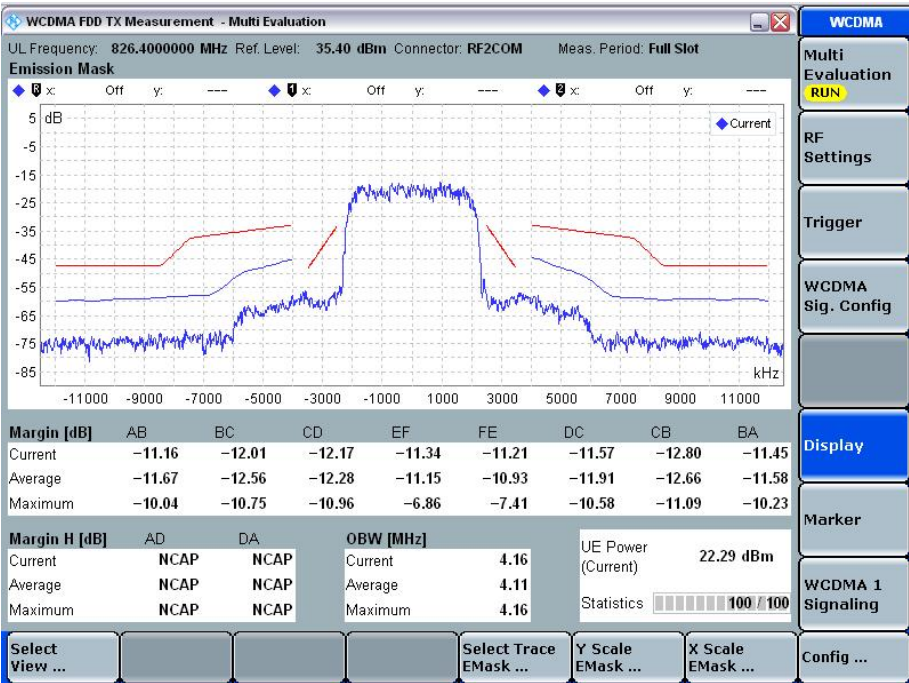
WCDMA FDD TX Measurement - Multi Evaluation

WCDMA

UL Frequency: 826.4000000 MHz Ref. Level: 35.40 dBm Connector: RF2COM Meas. Period: Full Slot

Emission Mask

x: Off y: --- x: Off y: --- x: Off y: ---

Current

5 dB
-5
-15
-25
-35
-45
-55
-65
-75
-85

kHz

-11000 -9000 -7000 -5000 -3000 -1000 1000 3000 5000 7000 9000 11000

| Margin [dB] | AB | BC | CD | EF | FE | DC | CB | BA |
|---|---|---|---|---|---|---|---|---|
| Current | −11.16 | −12.01 | −12.17 | −11.34 | −11.21 | −11.57 | −12.80 | −11.45 |
| Average | −11.67 | −12.56 | −12.28 | −11.15 | −10.93 | −11.91 | −12.66 | −11.58 |
| Maximum | −10.04 | −10.75 | −10.96 | −6.86 | −7.41 | −10.58 | −11.09 | −10.23 |

| Margin H [dB] | AD | DA |
|---|---|---|
| Current | NCAP | NCAP |
| Average | NCAP | NCAP |
| Maximum | NCAP | NCAP |

| OBW [MHz] | |
|---|---|
| Current | 4.16 |
| Average | 4.11 |
| Maximum | 4.16 |

UE Power (Current) 22.29 dBm

Statistics 100 / 100

Multi Evaluation
RUN

RF Settings

Trigger

WCDMA Sig. Config

Display

Marker

WCDMA 1 Signaling

Select View ...

Select Trace EMask ...

Y Scale EMask ...

X Scale EMask ...

Config ...